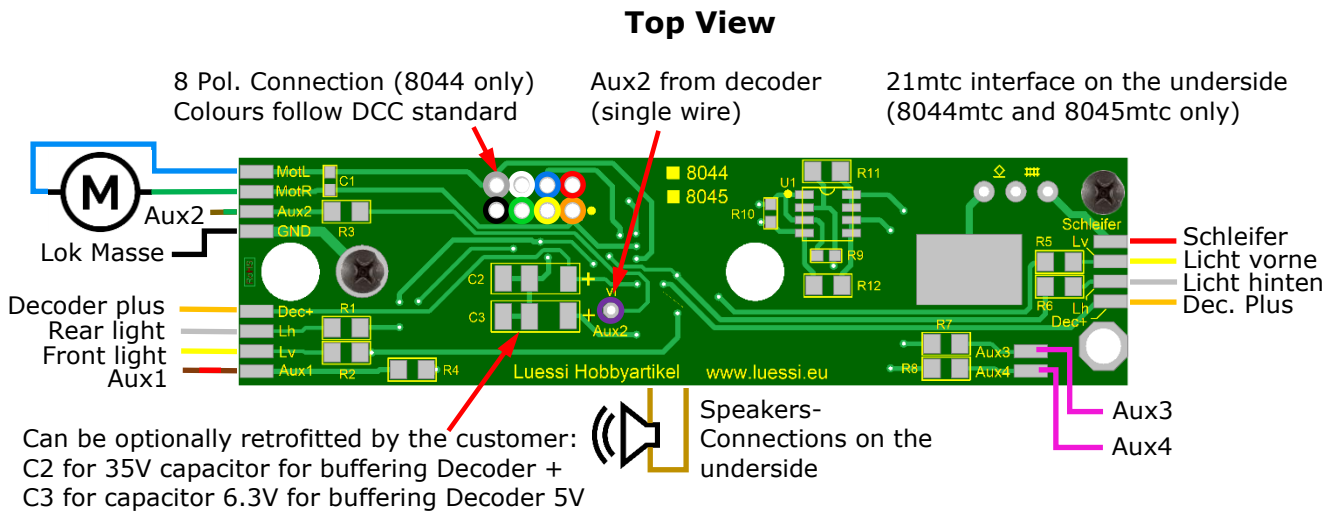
Top View

8 Pol. Connection (8044 only)
Colours follow DCC standard

Aux2 from decoder
(single wire)

21mtc interface on the underside
(8044mtc and 8045mtc only)

M

MotL
MotR
Aux2
GND
C1
R3
Aux2
Lok Masse

8044
8045
U1
R11
R10
R9
R12

Schleifer
Lv
R5
R6
Lh
Dec+

Schleifer
Licht vorne
Licht hinten
Dec. Plus

C2
C3
+
+
V
Aux2

Decoder plus
Rear light
Front light
Aux1

Dec+
Lh
Lv
Aux1
R1
R2
R4

Luessi Hobbyartikel
www.luessi.eu

R7
R8
Aux3
Aux4

Aux3
Aux4

Speakers-
Connections on the
underside

Can be optionally retrofitted by the customer:
C2 for 35V capacitor for buffering Decoder +
C3 for capacitor 6.3V for buffering Decoder 5V